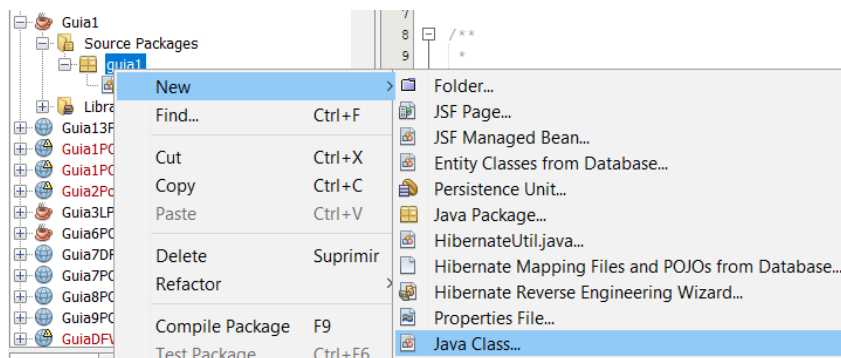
Guia1
Source Packages
guia1
Libra
Guia13F
Guia1PC
Guia1PC
Guia2Pc
Guia3LP
Guia6PC
Guia7DF
Guia7PC
Guia8PC
Guia9PC
GuiaDFV

7
8 /**
9 *

New
Find... Ctrl+F
Cut Ctrl+X
Copy Ctrl+C
Paste Ctrl+V
Delete Suprimir
Refactor
Compile Package F9
Test Package Ctrl+F6

Folder...
JSF Page...
JSF Managed Bean...
Entity Classes from Database...
Persistence Unit...
Java Package...
HibernateUtil.java...
Hibernate Mapping Files and POJOs from Database...
Hibernate Reverse Engineering Wizard...
Properties File...
Java Class...